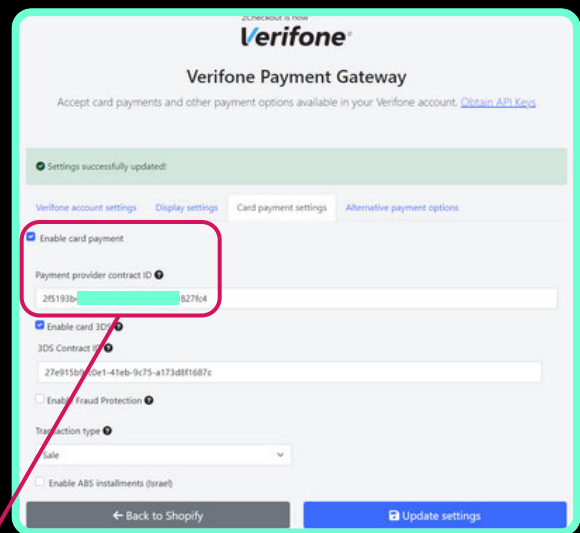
2Checkout is now
Verifone

Verifone Payment Gateway

Accept card payments and other payment options available in your Verifone account. Obtain API Keys

Settings successfully updated!

Verifone account settings Display settings Card payment settings Alternative payment options

Enable card payment

Payment provider contract ID

2f5193b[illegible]827fc4

Enable card 3DS

3DS Contract ID

27e915b9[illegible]0e1-41eb-9c75-a173d8f1687c

Enable Fraud Protection

Transaction type

Sale

Enable ABS installments (Israel)

Back to Shopify

Update settings